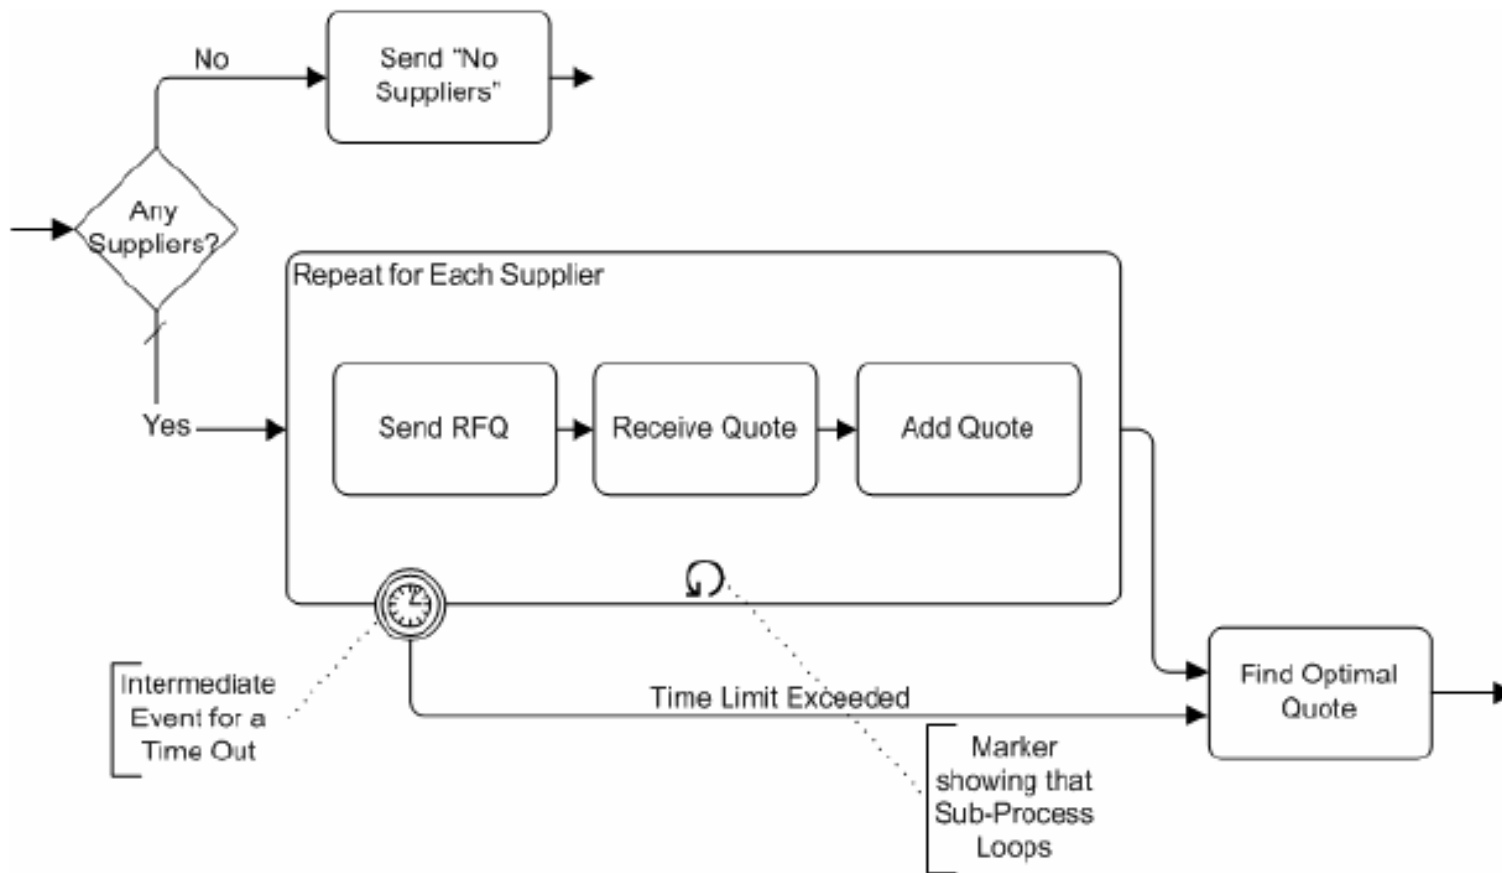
No

Send "No Suppliers"

Any Suppliers?

Repeat for Each Supplier

Yes

Send RFQ

Receive Quote

Add Quote

Intermediate Event for a Time Out

Time Limit Exceeded

Find Optimal Quote

Marker showing that Sub-Process Loops